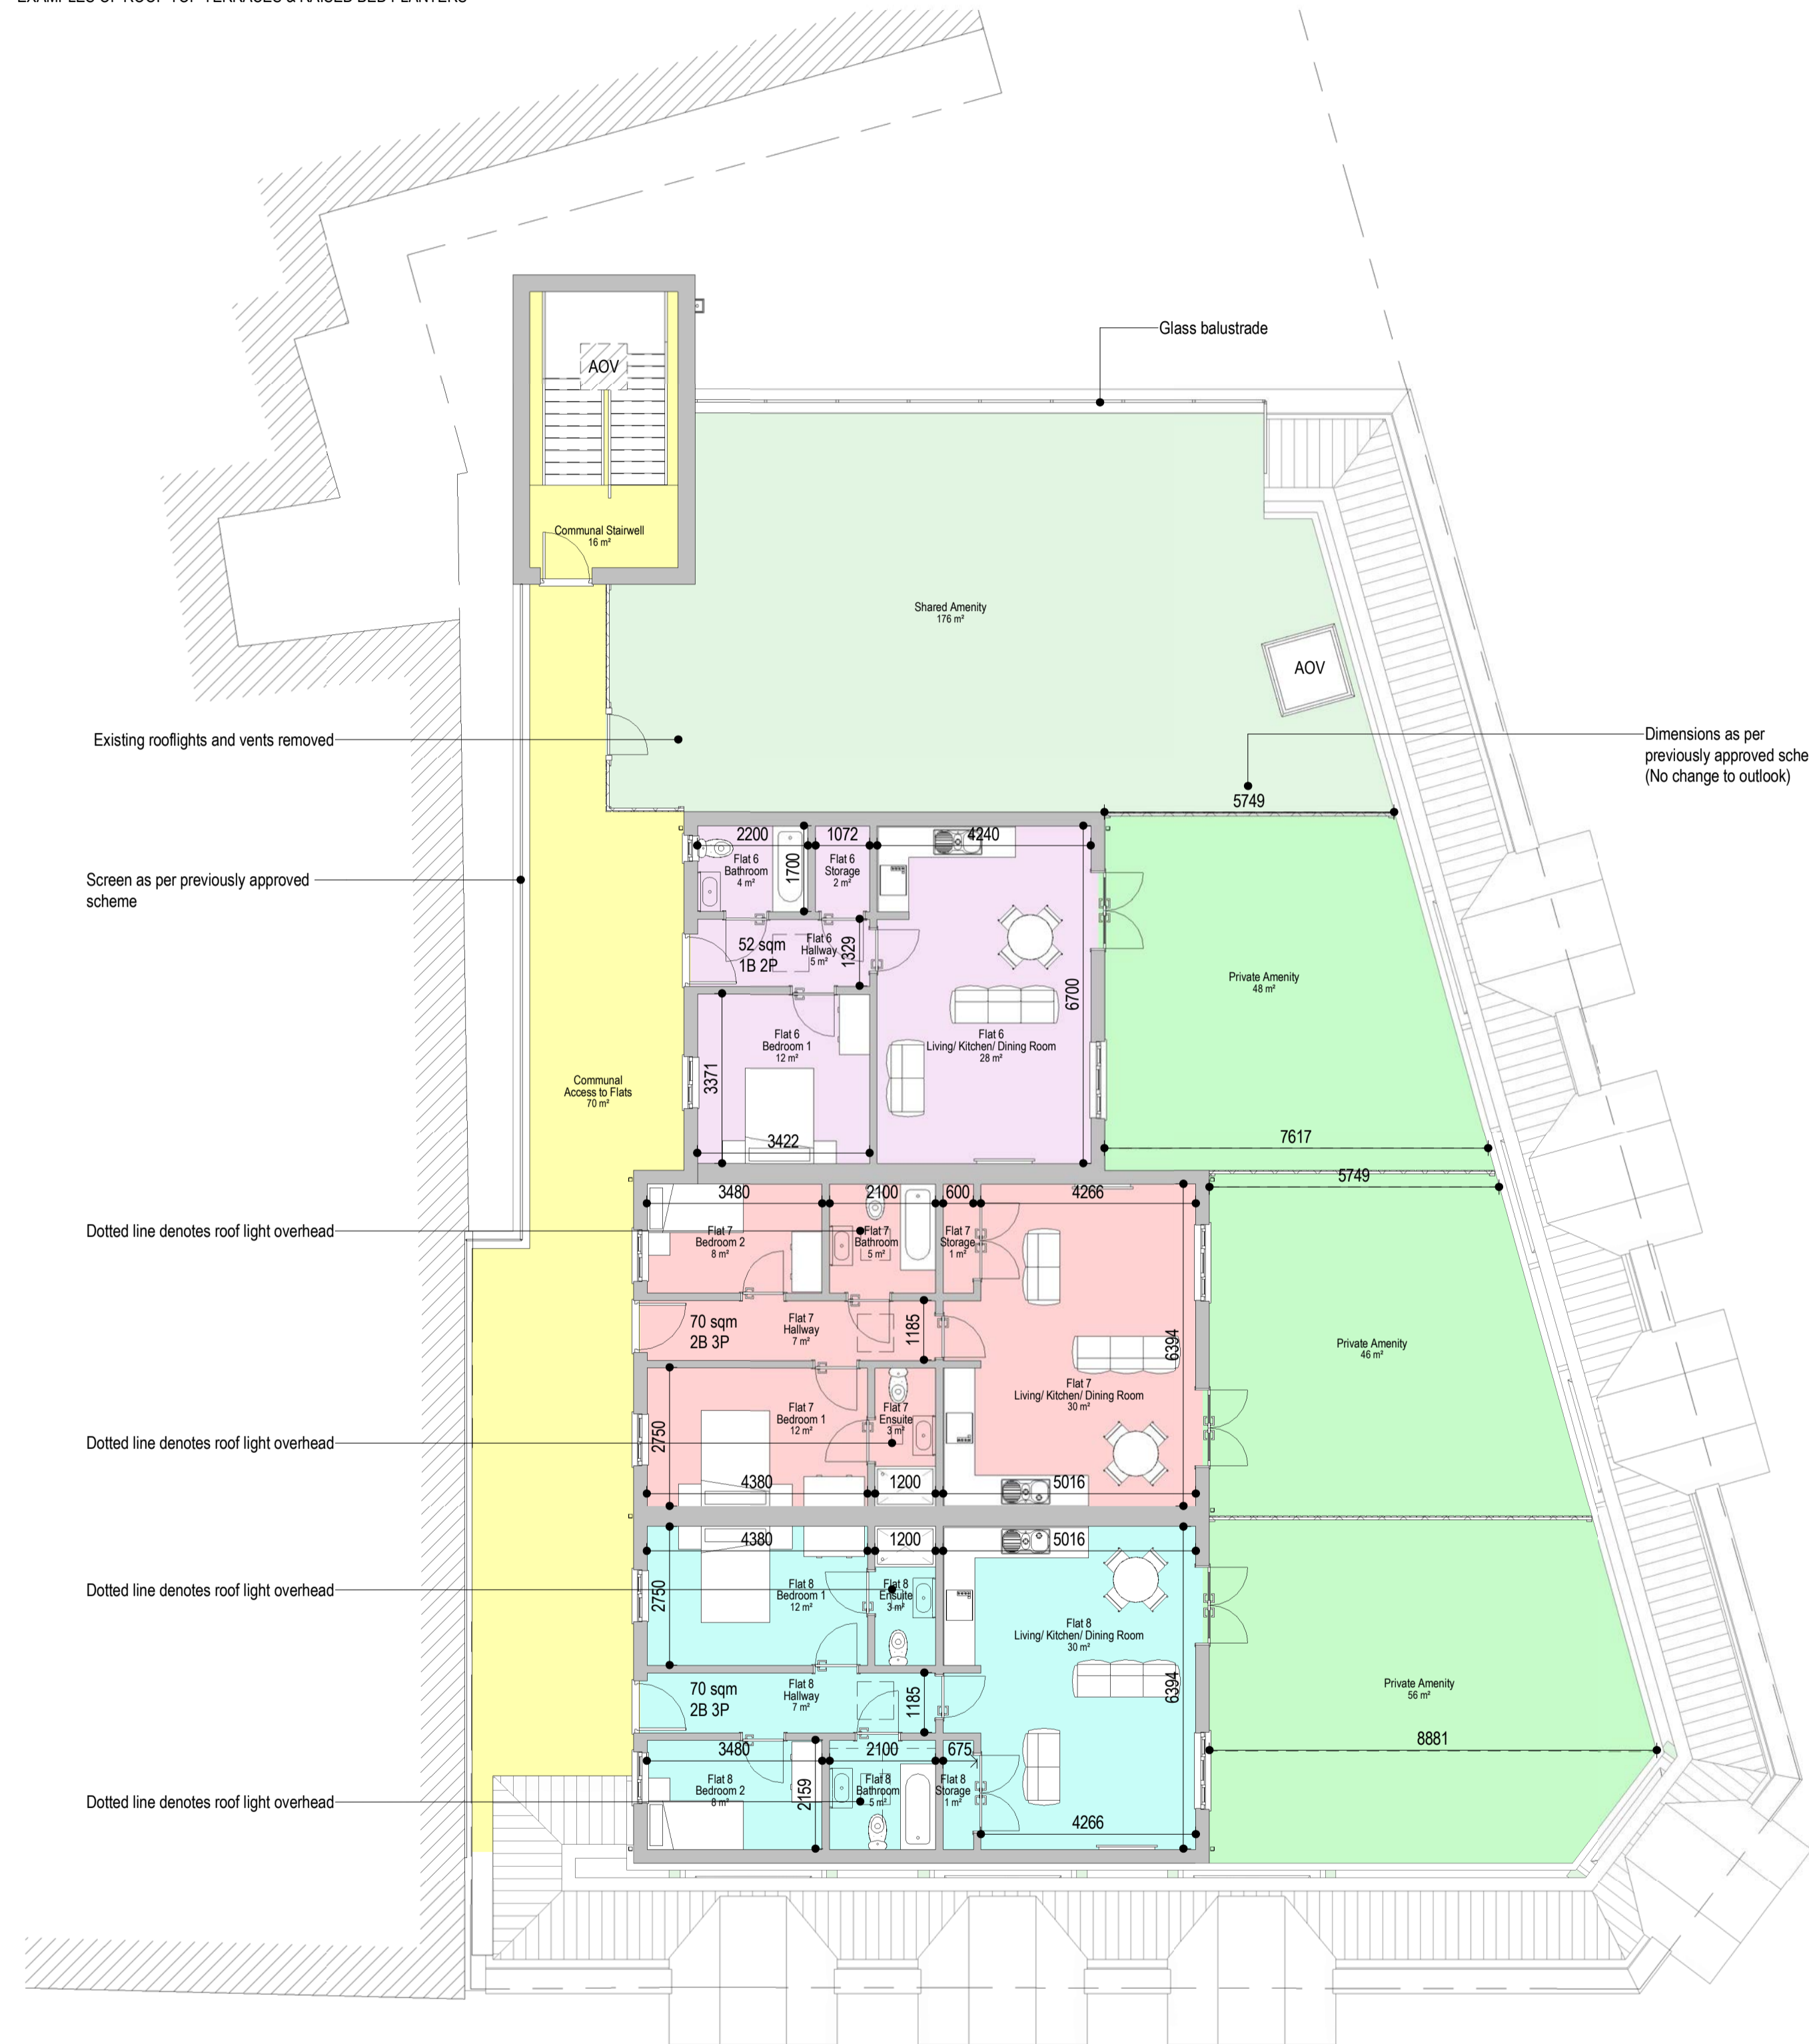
EXAMPLES OF ROOF TOP TERRACES & RAISED BED PLANTERS

Glass balustrade

AOV

Communal Stairwell
16 m²

Shared Amenity
176 m²

AOV

Existing rooflights and vents removed

Dimensions as per previously approved sche (No change to outlook)

5749

Screen as per previously approved scheme

2200 1072 4240

Flat 6 Bathroom 4 m²

1700

Flat 6 Storage 2 m²

52 sqm 1B 2P

Flat 6 Hallway 5 m²

1329

Private Amenity 48 m²

6700

Flat 6 Bedroom 1 12 m²

Flat 6 Living/ Kitchen/ Dining Room 28 m²

Communal Access to Flats 70 m²

3371

3422

7617

5749

Dotted line denotes roof light overhead

3480 2100 600 4266

Flat 7 Bedroom 2 8 m²

Flat 7 Bathroom 5 m²

Flat 7 Storage 1 m²

70 sqm 2B 3P

Flat 7 Hallway 7 m²

1185

6394

Private Amenity 46 m²

Dotted line denotes roof light overhead

Flat 7 Bedroom 1 12 m²

Flat 7 Ensuite 3 m²

Flat 7 Living/ Kitchen/ Dining Room 30 m²

2750

4380 1200 5016

4380 1200 5016

Dotted line denotes roof light overhead

2750

Flat 8 Bedroom 1 12 m²

Flat 8 Ensuite 3 m²

Flat 8 Living/ Kitchen/ Dining Room 30 m²

Private Amenity 56 m²

70 sqm 2B 3P

Flat 8 Hallway 7 m²

1185

6394

3480 2100 675

8881

Dotted line denotes roof light overhead

Flat 8 Bedroom 2 8 m²

2159

Flat 8 Bathroom 5 m²

Flat 8 Storage 1 m²

4266